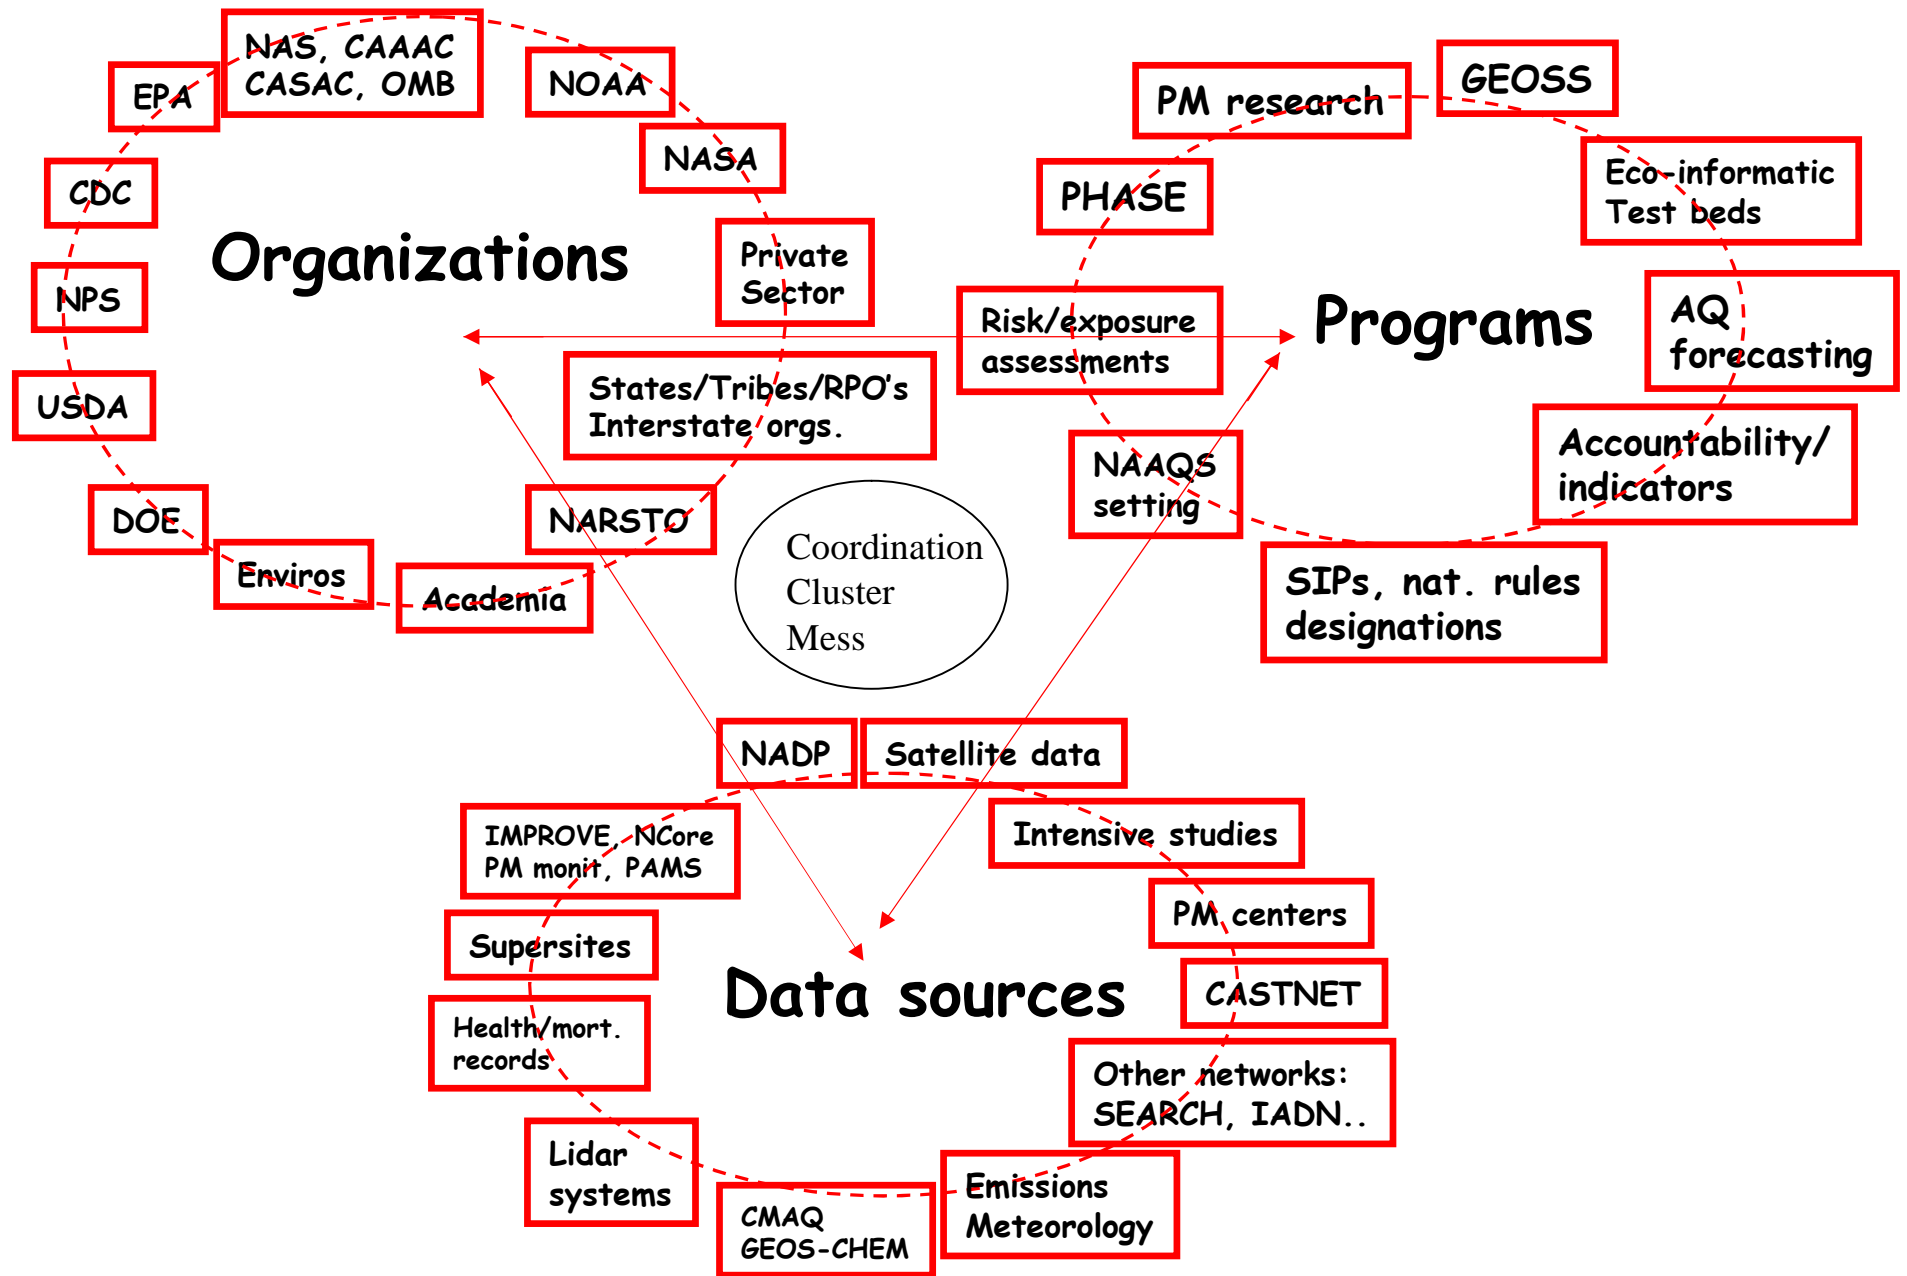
Organizations

EPA

NAS, CAAAC
CASAC, OMB

NOAA

NASA

Private
Sector

CDC

NPS

USDA

DOE

Enviros

Academia

NARSTO

States/Tribes/RPO's
Interstate orgs.

Programs

PM research

GEOSS

PHASE

Eco-informatic
Test beds

Risk/exposure
assessments

AQ
forecasting

NAAQS
setting

Accountability/
indicators

SIPs, nat. rules
designations

Coordination
Cluster
Mess

Data sources

NADP

Satellite data

IMPROVE, NCore
PM monit, PAMS

Intensive studies

Supersites

PM centers

CASTNET

Health/mort.
records

Other networks:
SEARCH, IADN..

Lidar
systems

CMAQ
GEOS-CHEM

Emissions
Meteorology